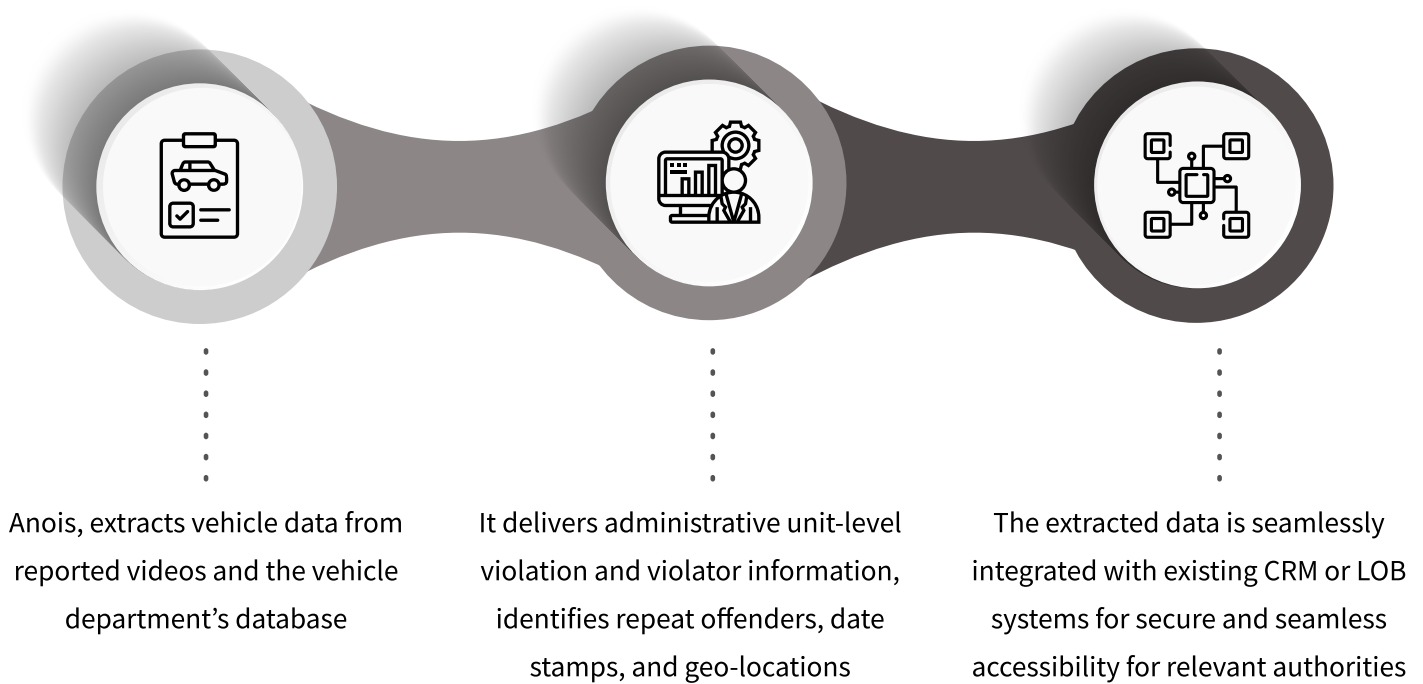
Anois, extracts vehicle data from reported videos and the vehicle department’s database

It delivers administrative unit-level violation and violator information, identifies repeat offenders, date stamps, and geo-locations

The extracted data is seamlessly integrated with existing CRM or LOB systems for secure and seamless accessibility for relevant authorities